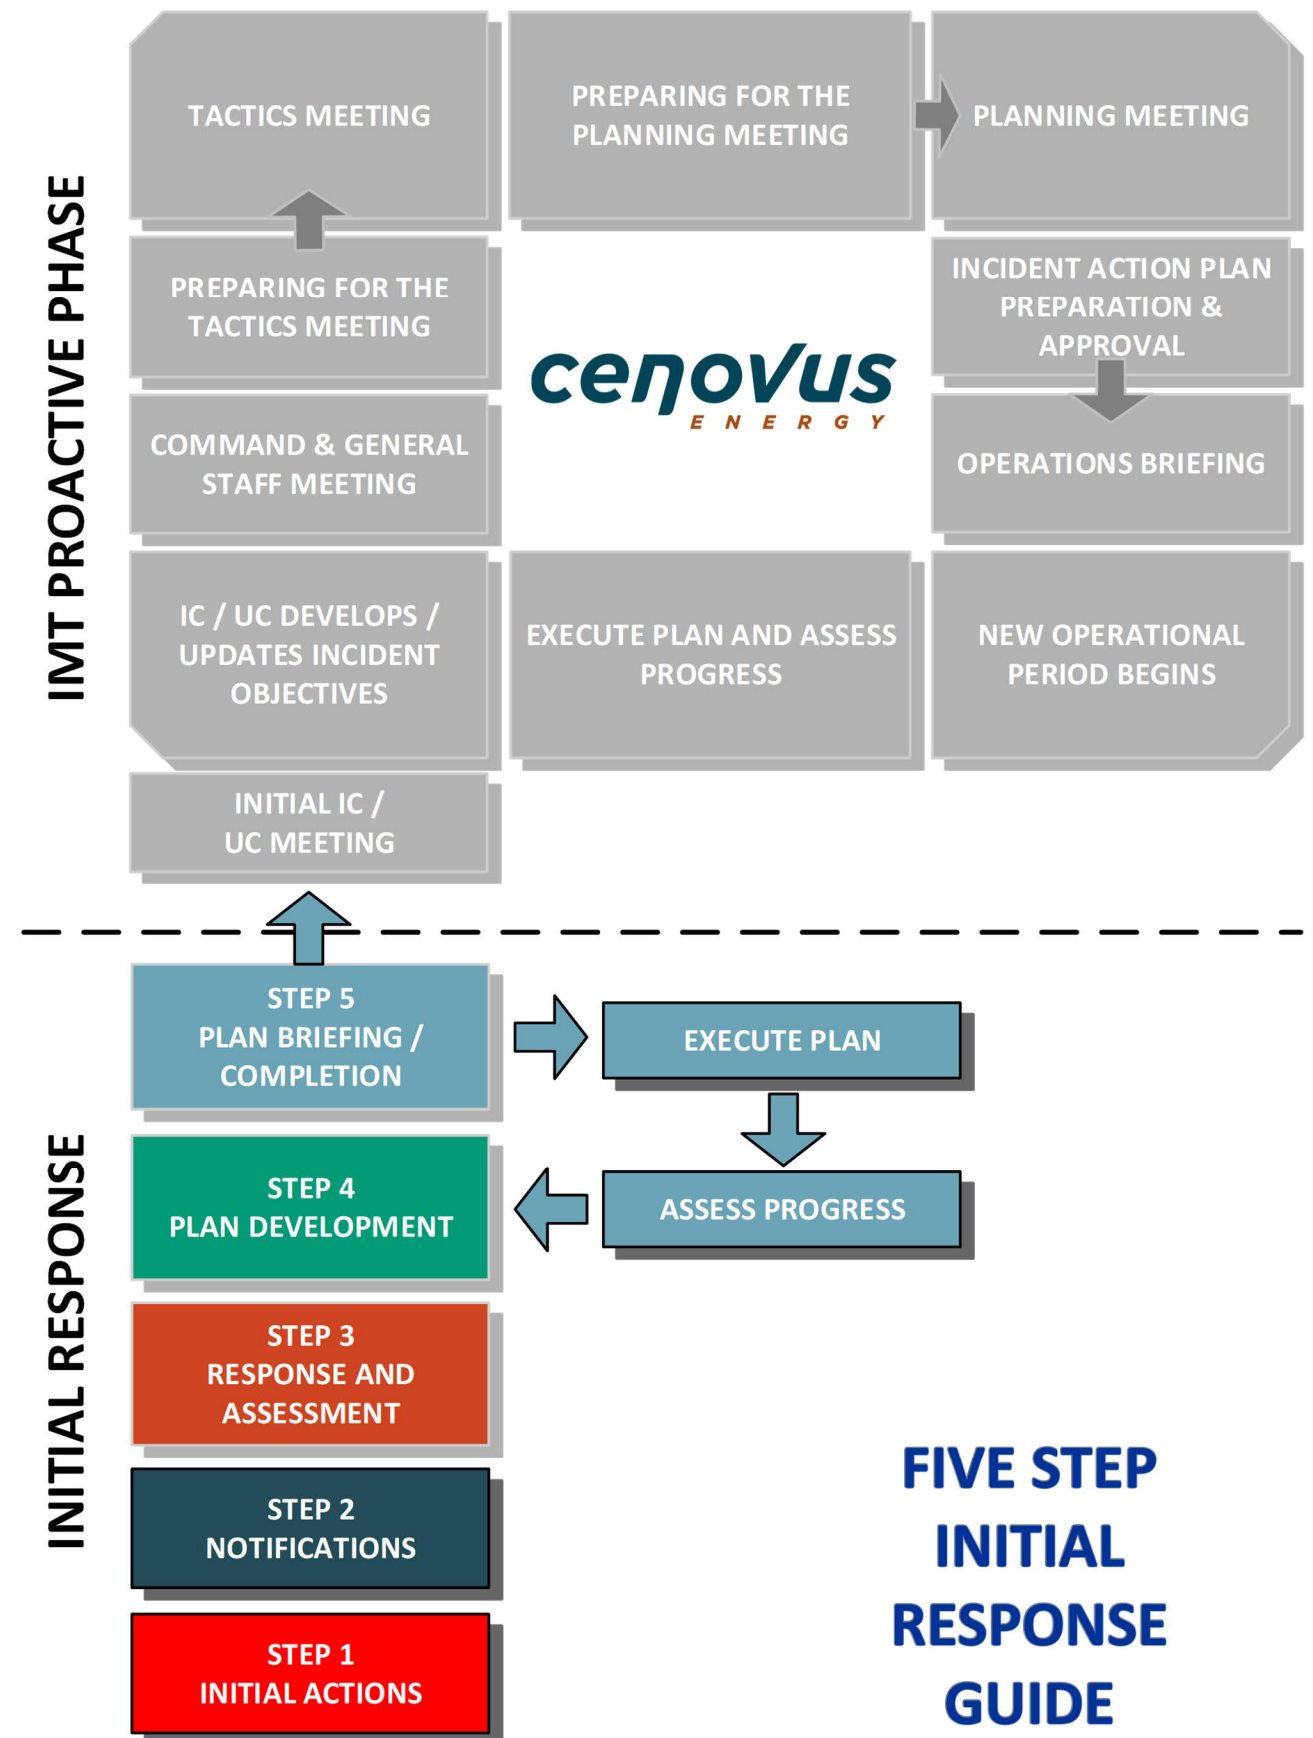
IMT PROACTIVE PHASE

TACTICS MEETING

PREPARING FOR THE PLANNING MEETING

PLANNING MEETING

PREPARING FOR THE TACTICS MEETING

cenovus
ENERGY

INCIDENT ACTION PLAN PREPARATION & APPROVAL

COMMAND & GENERAL STAFF MEETING

OPERATIONS BRIEFING

IC / UC DEVELOPS / UPDATES INCIDENT OBJECTIVES

EXECUTE PLAN AND ASSESS PROGRESS

NEW OPERATIONAL PERIOD BEGINS

INITIAL IC / UC MEETING

INITIAL RESPONSE

STEP 5
PLAN BRIEFING / COMPLETION

EXECUTE PLAN

STEP 4
PLAN DEVELOPMENT

ASSESS PROGRESS

STEP 3
RESPONSE AND ASSESSMENT

STEP 2
NOTIFICATIONS

STEP 1
INITIAL ACTIONS

FIVE STEP INITIAL RESPONSE GUIDE